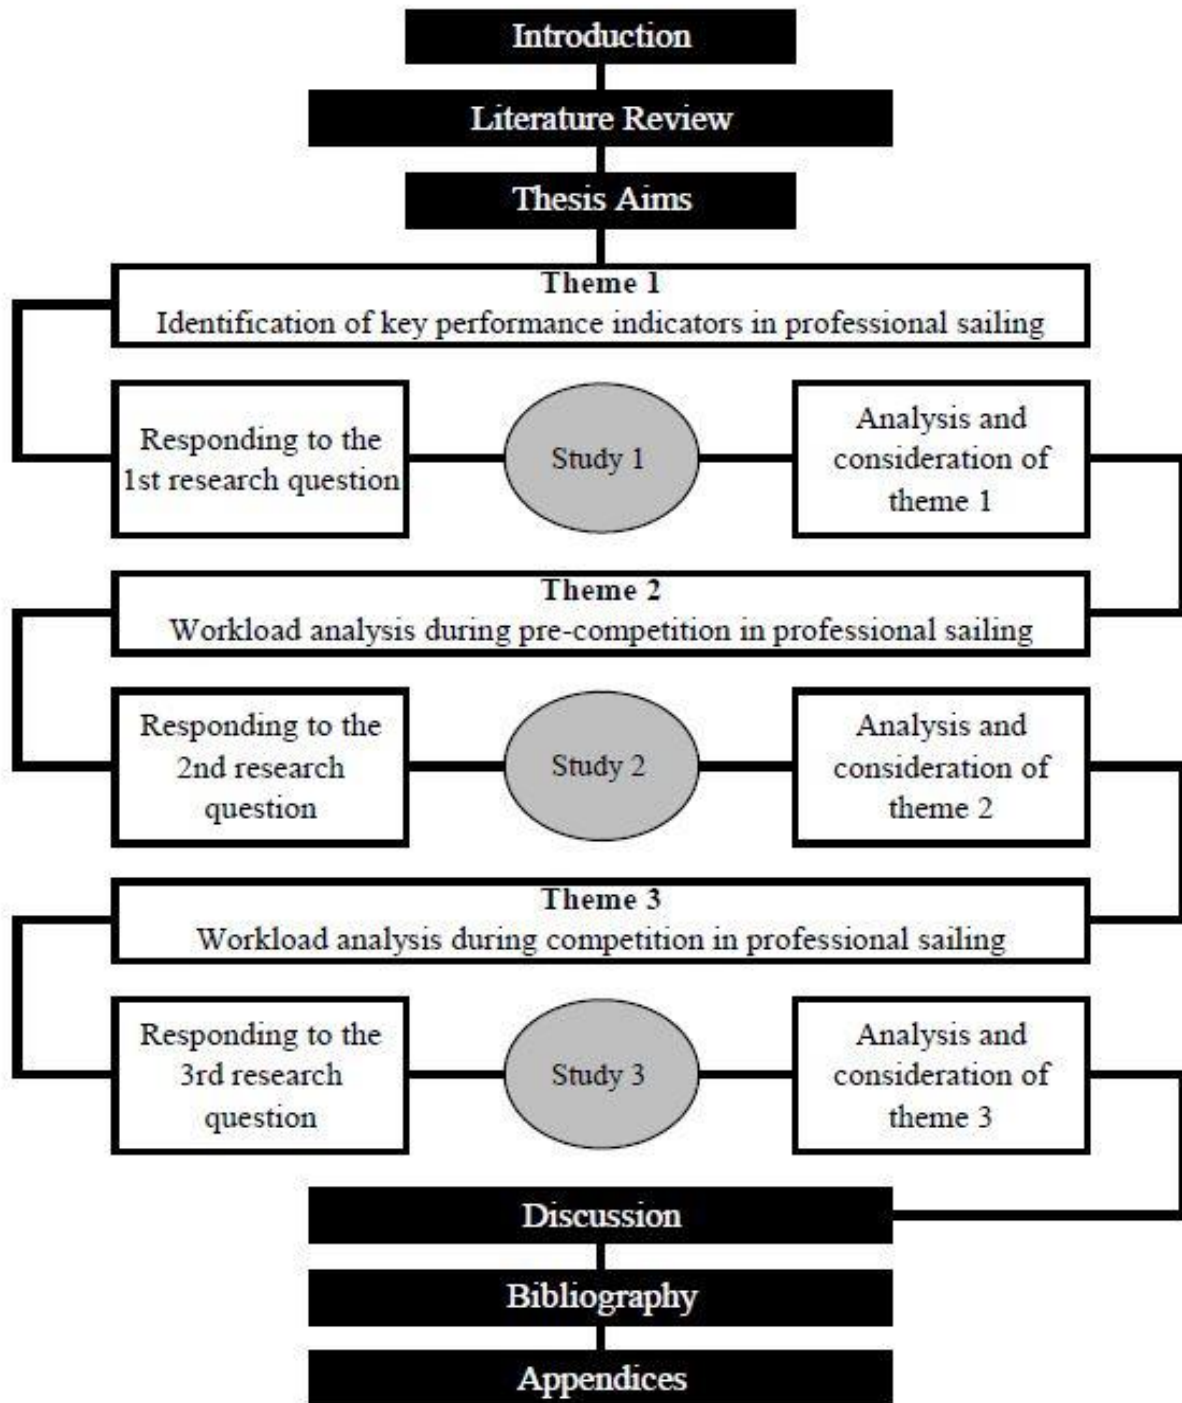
Introduction

Literature Review

Thesis Aims

Theme 1
Identification of key performance indicators in professional sailing

Responding to the 1st research question

Study 1

Analysis and consideration of theme 1

Theme 2
Workload analysis during pre-competition in professional sailing

Responding to the 2nd research question

Study 2

Analysis and consideration of theme 2

Theme 3
Workload analysis during competition in professional sailing

Responding to the 3rd research question

Study 3

Analysis and consideration of theme 3

Discussion

Bibliography

Appendices